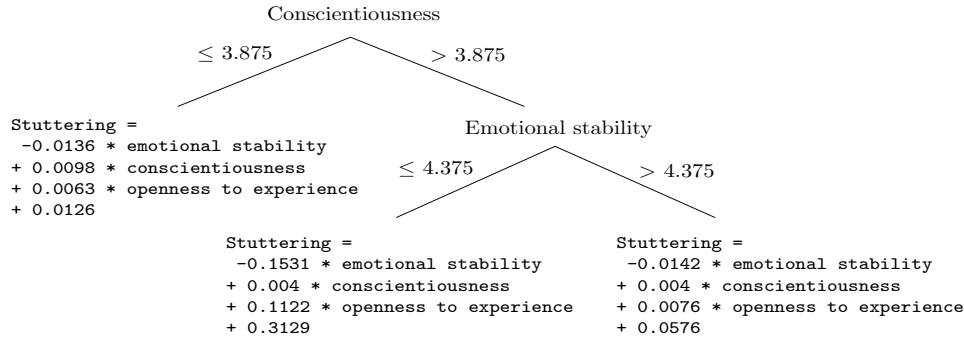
Conscientiousness

$\leq 3.875$

$> 3.875$

Stuttering =
-0.0136 * emotional stability
+ 0.0098 * conscientiousness
+ 0.0063 * openness to experience
+ 0.0126

Emotional stability

$\leq 4.375$

$> 4.375$

Stuttering =
-0.1531 * emotional stability
+ 0.004 * conscientiousness
+ 0.1122 * openness to experience
+ 0.3129

Stuttering =
-0.0142 * emotional stability
+ 0.004 * conscientiousness
+ 0.0076 * openness to experience
+ 0.0576